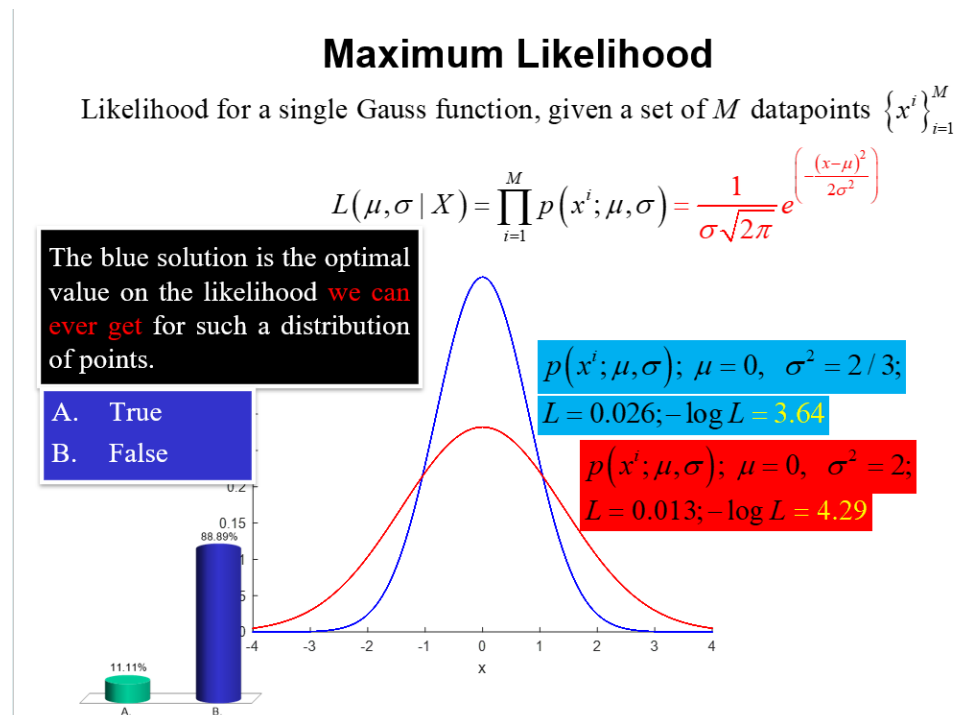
Maximum Likelihood

Likelihood for a single Gauss function, given a set of $M$ datapoints $\left\{x^i\right\}_{i=1}^{M}$

$L\left(\mu,\sigma \mid X\right)=\prod_{i=1}^{M} p\left(x^i;\mu,\sigma\right)=\frac{1}{\sigma\sqrt{2\pi}}e^{\left(-\frac{(x-\mu)^2}{2\sigma^2}\right)}$

The blue solution is the optimal value on the likelihood we can ever get for such a distribution of points.

A. True
B. False

$p\left(x^i;\mu,\sigma\right);\ \mu=0,\ \ \sigma^2=2/3;$
$L=0.026;-\log L=3.64$

$p\left(x^i;\mu,\sigma\right);\ \mu=0,\ \ \sigma^2=2;$
$L=0.013;-\log L=4.29$

0.2
0.15
88.89%
11.11%
A.
B.
-4 -3 -2 -1 0 1 2 3 4
x